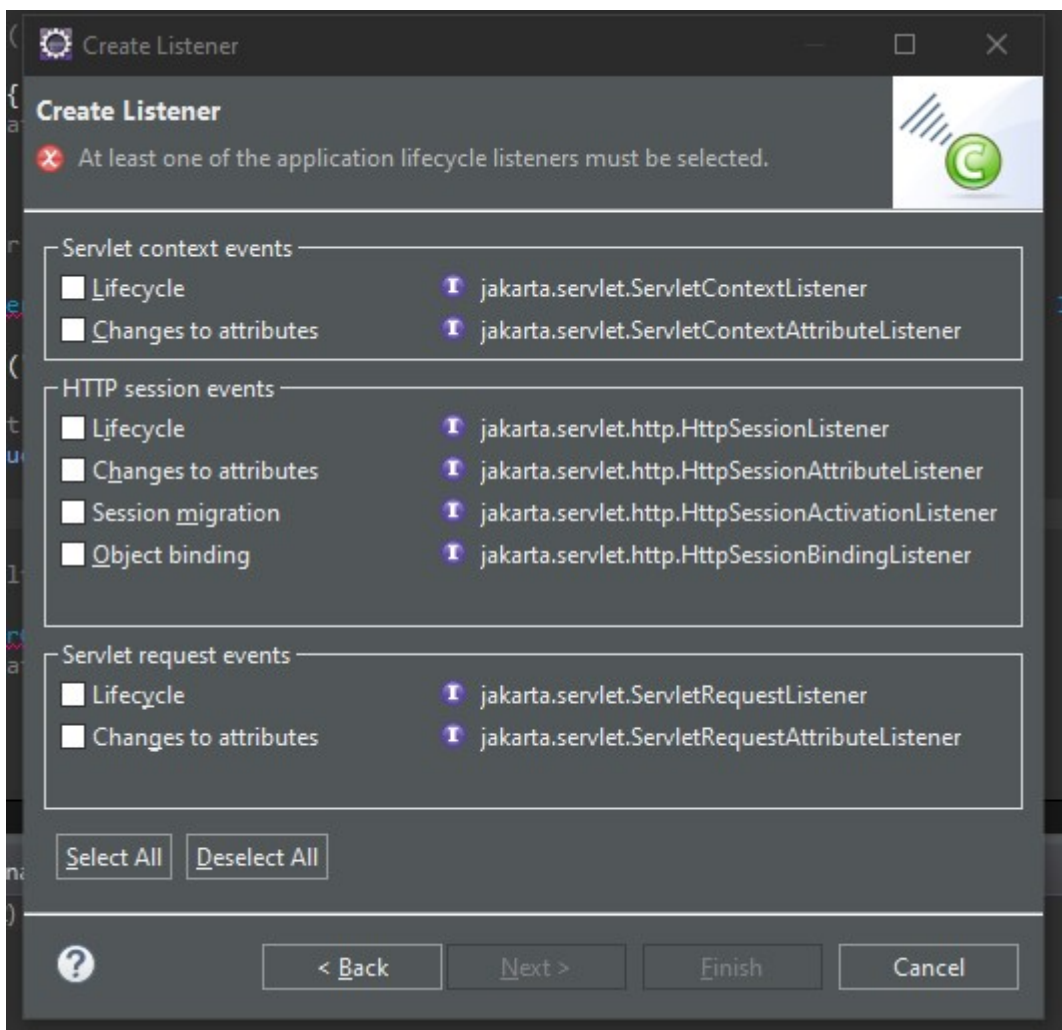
Create Listener

Create Listener

At least one of the application lifecycle listeners must be selected.

Servlet context events

Lifecycle jakarta.servlet.ServletContextListener

Changes to attributes jakarta.servlet.ServletContextAttributeListener

HTTP session events

Lifecycle jakarta.servlet.http.HttpSessionListener

Changes to attributes jakarta.servlet.http.HttpSessionAttributeListener

Session migration jakarta.servlet.http.HttpSessionActivationListener

Object binding jakarta.servlet.http.HttpSessionBindingListener

Servlet request events

Lifecycle jakarta.servlet.ServletRequestListener

Changes to attributes jakarta.servlet.ServletRequestAttributeListener

Select All Deselect All

< Back Next > Finish Cancel